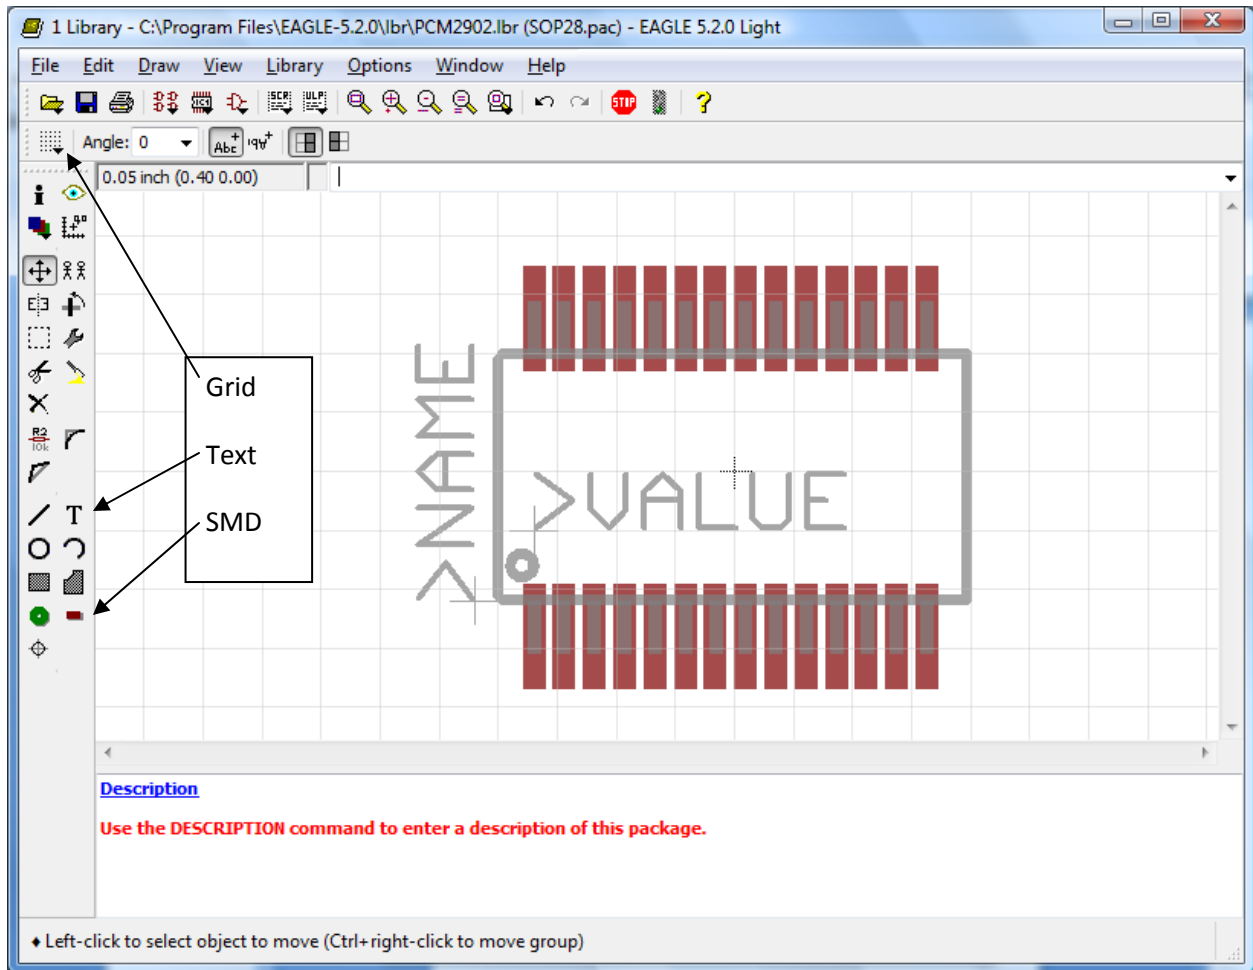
1 Library - C:\Program Files\EAGLE-5.2.0\lbr\PCM2902.lbr (SOP28.pac) - EAGLE 5.2.0 Light

File Edit Draw View Library Options Window Help

Angle: 0

0.05 inch (0.40 0.00)

Grid

Text

SMD

>NAME

>VALUE

Description

Use the DESCRIPTION command to enter a description of this package.

Left-click to select object to move (Ctrl+right-click to move group)